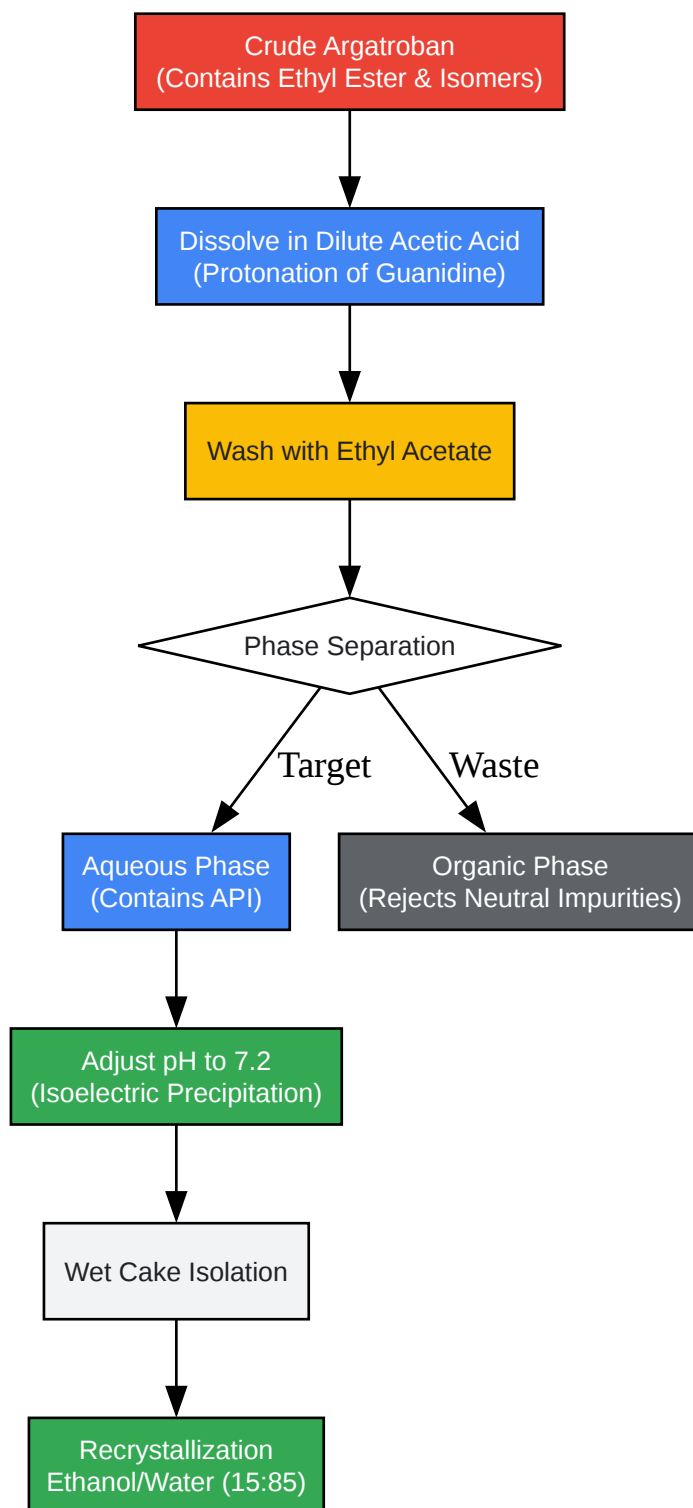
Crude Argatroban
(Contains Ethyl Ester & Isomers)

Dissolve in Dilute Acetic Acid
(Protonation of Guanidine)

Wash with Ethyl Acetate

Phase Separation

Target

Waste

Aqueous Phase
(Contains API)

Organic Phase
(Rejects Neutral Impurities)

Adjust pH to 7.2
(Isoelectric Precipitation)

Wet Cake Isolation

Recrystallization
Ethanol/Water (15:85)